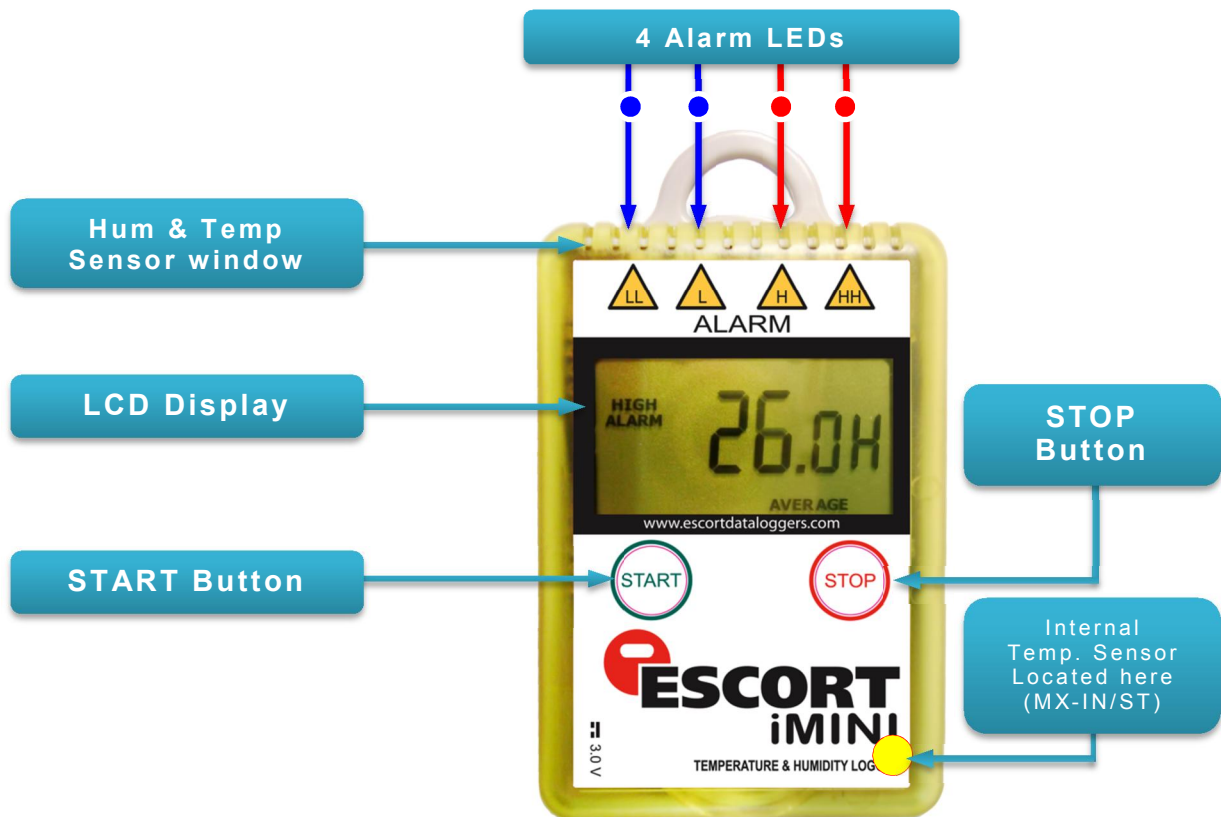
4 Alarm LEDs

Hum & Temp Sensor window

LL L H HH

ALARM

LCD Display

HIGH ALARM

26.0H

AVERAGE

www.escortdataloggers.com

STOP Button

START Button

START

STOP

Internal Temp. Sensor Located here (MX-IN/ST)

ESCORT

iMINI

3.0V

TEMPERATURE & HUMIDITY LOG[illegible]